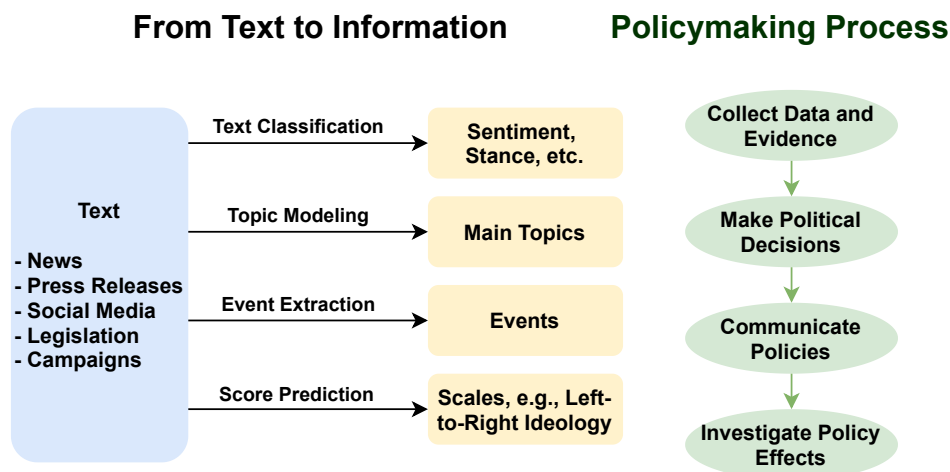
From Text to Information

Policymaking Process

Text

- News
- Press Releases
- Social Media
- Legislation
- Campaigns

Text Classification

Sentiment, Stance, etc.

Topic Modeling

Main Topics

Event Extraction

Events

Score Prediction

Scales, e.g., Left-to-Right Ideology

Collect Data and Evidence

Make Political Decisions

Communicate Policies

Investigate Policy Effects